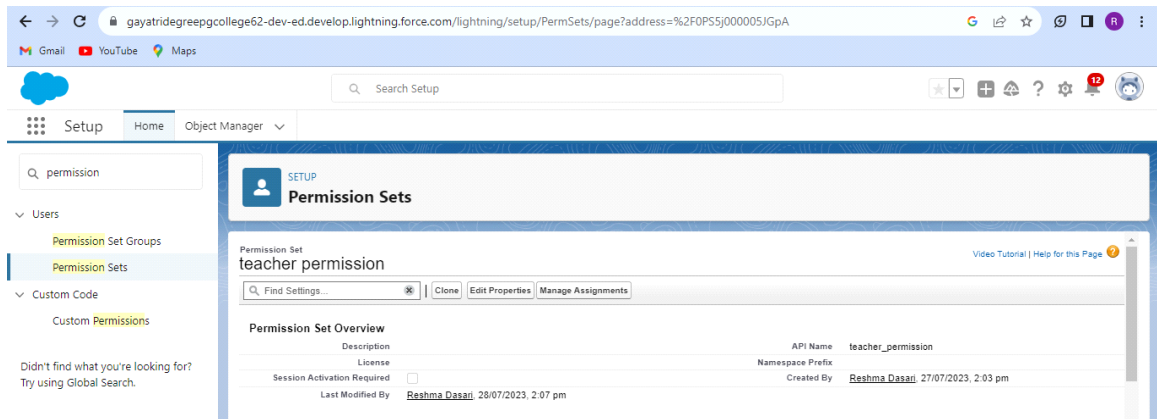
gayatridegreepgcollege62-dev-ed.develop.lightning.force.com/lightning/setup/PermSets/page?address=%2F0PS5j000005JGpA

R

Gmail YouTube Maps

Search Setup

12

Setup Home Object Manager

permission

Users

Permission Set Groups

Permission Sets

Custom Code

Custom Permissions

Didn't find what you're looking for? Try using Global Search.

SETUP
Permission Sets

Permission Set
teacher permission

Video Tutorial | Help for this Page

Find Settings...

Clone Edit Properties Manage Assignments

Permission Set Overview

| | | | |
|---|---|---|---|
| Description | | API Name | teacher_permission |
| License | | Namespace Prefix | |
| Session Activation Required | | Created By | Reshma Dasari, 27/07/2023, 2:03 pm |
| Last Modified By | Reshma Dasari, 28/07/2023, 2:07 pm | | |